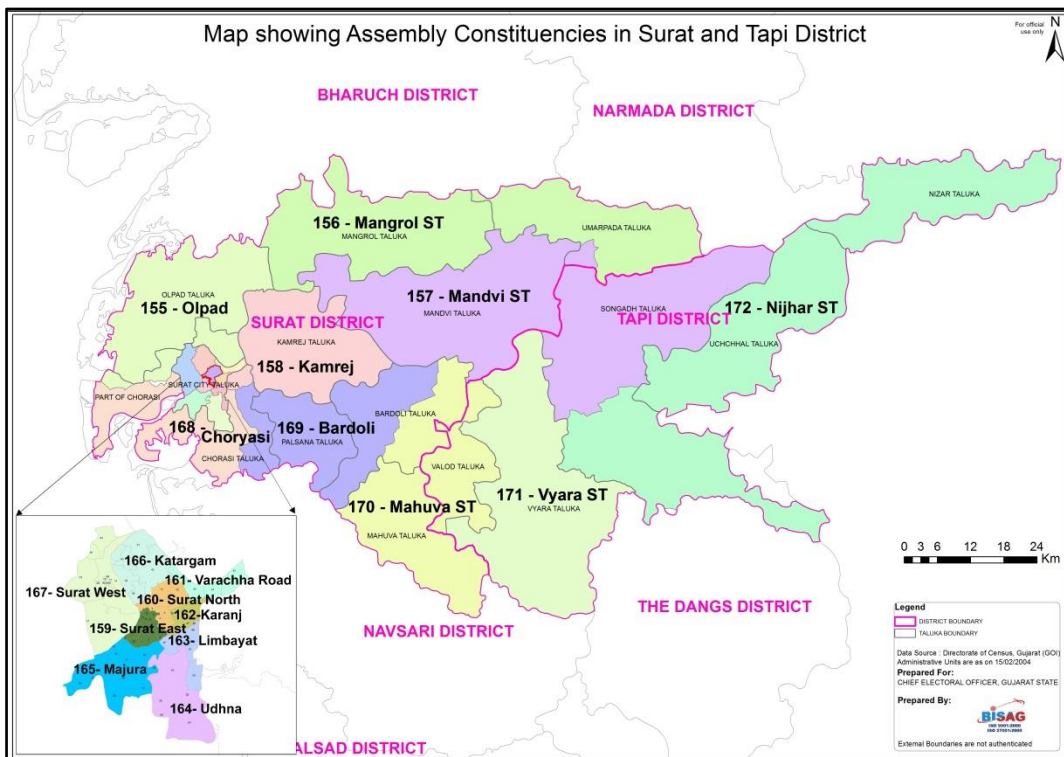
Map showing Assembly Constituencies in Surat and Tapi District

For official use only

N

BHARUCH DISTRICT

NARMADA DISTRICT

NIZAR TALUKA

156 - Mangrol ST

MANGROL TALUKA

UMARPADA TALUKA

OLPAD TALUKA

155 - Olpad

157 - Mandvi ST

MANDVI TALUKA

SONGADH TALUKA

172 - Nijhar ST

SURAT DISTRICT

TAPI DISTRICT

UCHCHHAL TALUKA

KAMREJ TALUKA

158 - Kamrej

SURAT CITY TALUKA

PART OF CHORASI

BARDOLI TALUKA

168 - Choryasi

169 - Bardoli

PALSANA TALUKA

CHORASI TALUKA

VALOD TALUKA

171 - Vyara ST

VYARA TALUKA

170 - Mahuva ST

MAHUVA TALUKA

166- Katargam

161- Varachha Road

167- Surat West

160- Surat North

162-Karanj

159- Surat East

163- Limbayat

165- Majura

164- Udhna

0 3 6 12 18 24 Km

THE DANGS DISTRICT

NAVSARI DISTRICT

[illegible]ALSAD DISTRICT

Legend

DISTRICT BOUNDARY

TALUKA BOUNDARY

Data Source : Directorate of Census, Gujarat (GOI)
Administrative Units are as on 15/02/2004

Prepared For:
CHIEF ELECTORAL OFFICER, GUJARAT STATE

Prepared By:

BISAG

External Boundaries are not authenticated